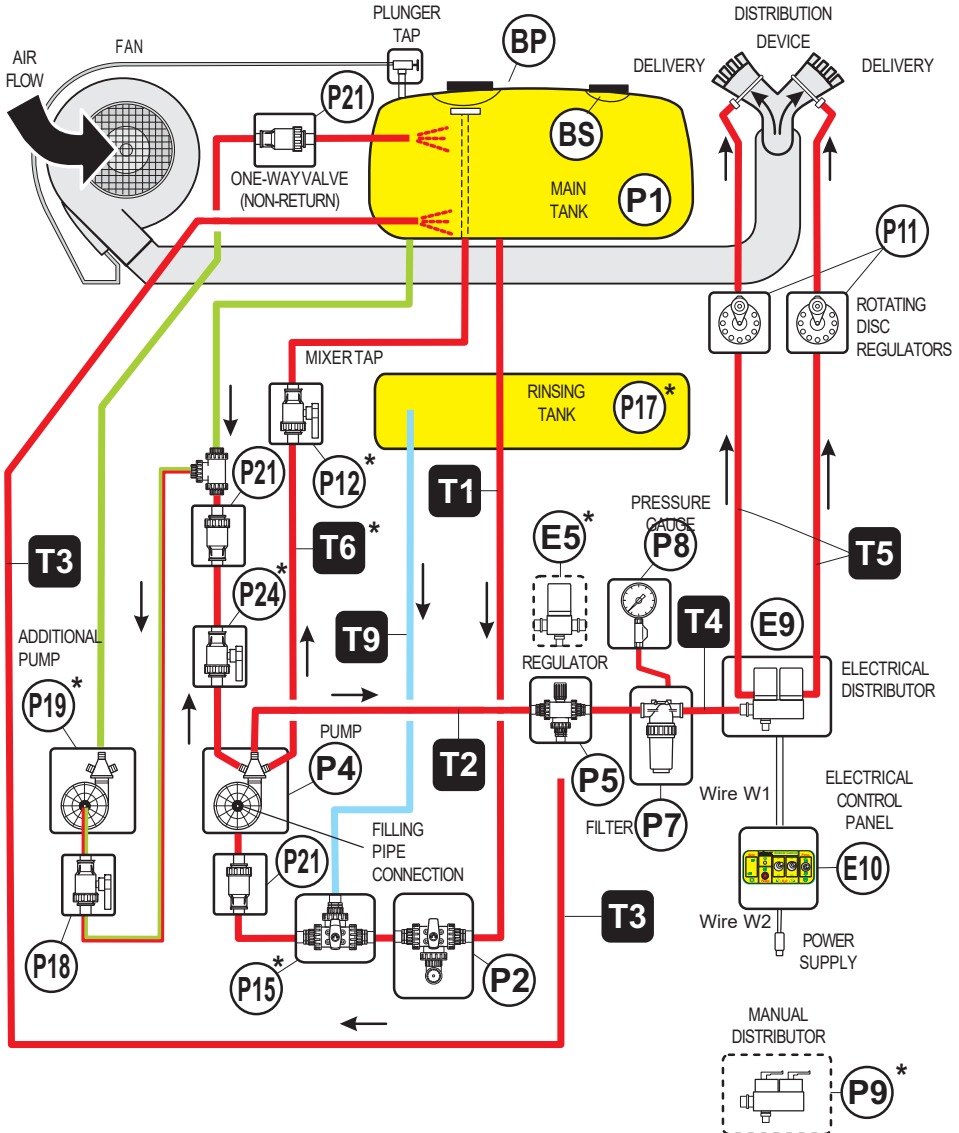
PLUNGER TAP

BP

DISTRIBUTION DEVICE

AIR FLOW

FAN

DELIVERY

DELIVERY

P21

BS

ONE-WAY VALVE (NON-RETURN)

MAIN TANK

P1

P11

ROTATING DISC REGULATORS

MIXER TAP

RINSING TANK

P17*

P12*

T1

P21

PRESSURE GAUGE

E5*

P8

T3

T6*

T5

P24*

T4

E9

ADDITIONAL PUMP

T9

REGULATOR

ELECTRICAL DISTRIBUTOR

P19*

PUMP

P4

T2

P5

Wire W1

ELECTRICAL CONTROL PANEL

FILTER

P7

FILLING PIPE CONNECTION

P21

E10

T3

Wire W2

P18

P15*

P2

POWER SUPPLY

MANUAL DISTRIBUTOR

P9*